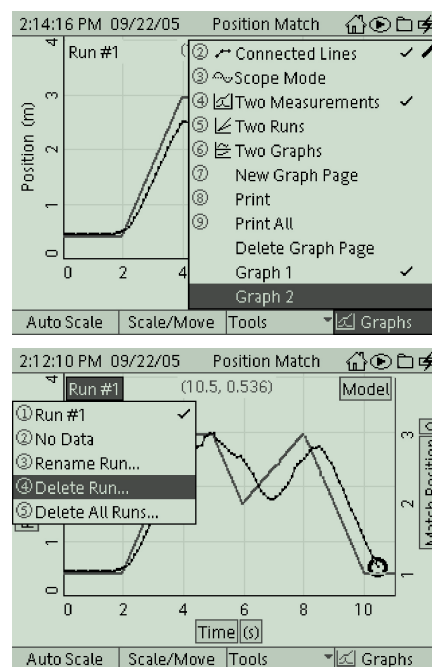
2:14:16 PM 09/22/05 Position Match

Run #1

Position (m)

4
3
2
1
0

0 2 4

② Connected Lines ✓
③ Scope Mode
④ Two Measurements ✓
⑤ Two Runs
⑥ Two Graphs
⑦ New Graph Page
⑧ Print
⑨ Print All
Delete Graph Page
Graph 1 ✓
Graph 2

Auto Scale | Scale/Move | Tools | Graphs

2:12:10 PM 09/22/05 Position Match

Run #1 (10.5, 0.536) Model

① Run #1 ✓
② No Data
③ Rename Run...
④ Delete Run...
⑤ Delete All Runs...

4
3
2
1
0

0 2 4 6 8 10

Time (s)

Match Position

Auto Scale | Scale/Move | Tools | Graphs